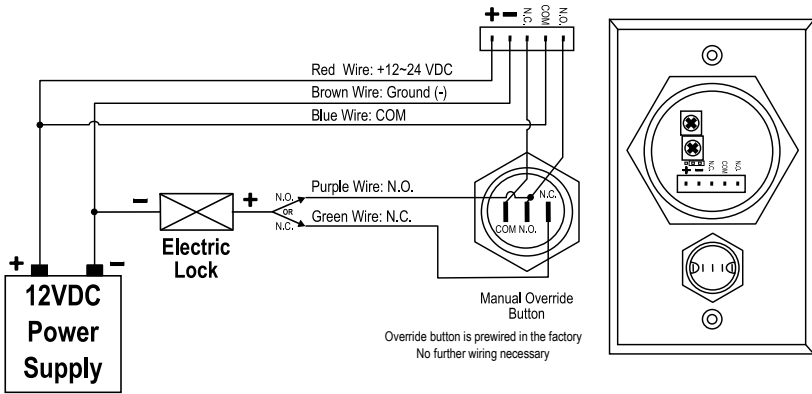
+ − N.C. COM N.O.

Red Wire: +12~24 VDC

Brown Wire: Ground (-)

Blue Wire: COM

Purple Wire: N.O.

Green Wire: N.C.

N.O. OR N.C.

− +

Electric Lock

N.C.

COM N.O.

+ −

12VDC Power Supply

Manual Override Button

Override button is prewired in the factory
No further wiring necessary

+ − N.C. COM N.O.